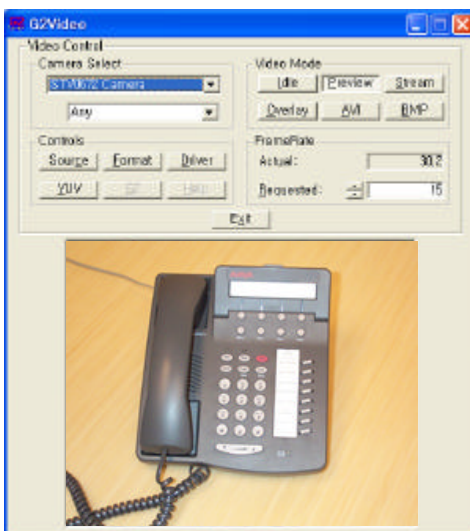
G2Video

Video Control

Camera Select

STV0672 Camera

Any

Video Mode

Idle

Preview

Stream

Overlay

AVI

BMP

Controls

Source

Format

Driver

YUV

SF

Help

FrameRate

Actual:

30.2

Requested:

15

Exit

AVAYA